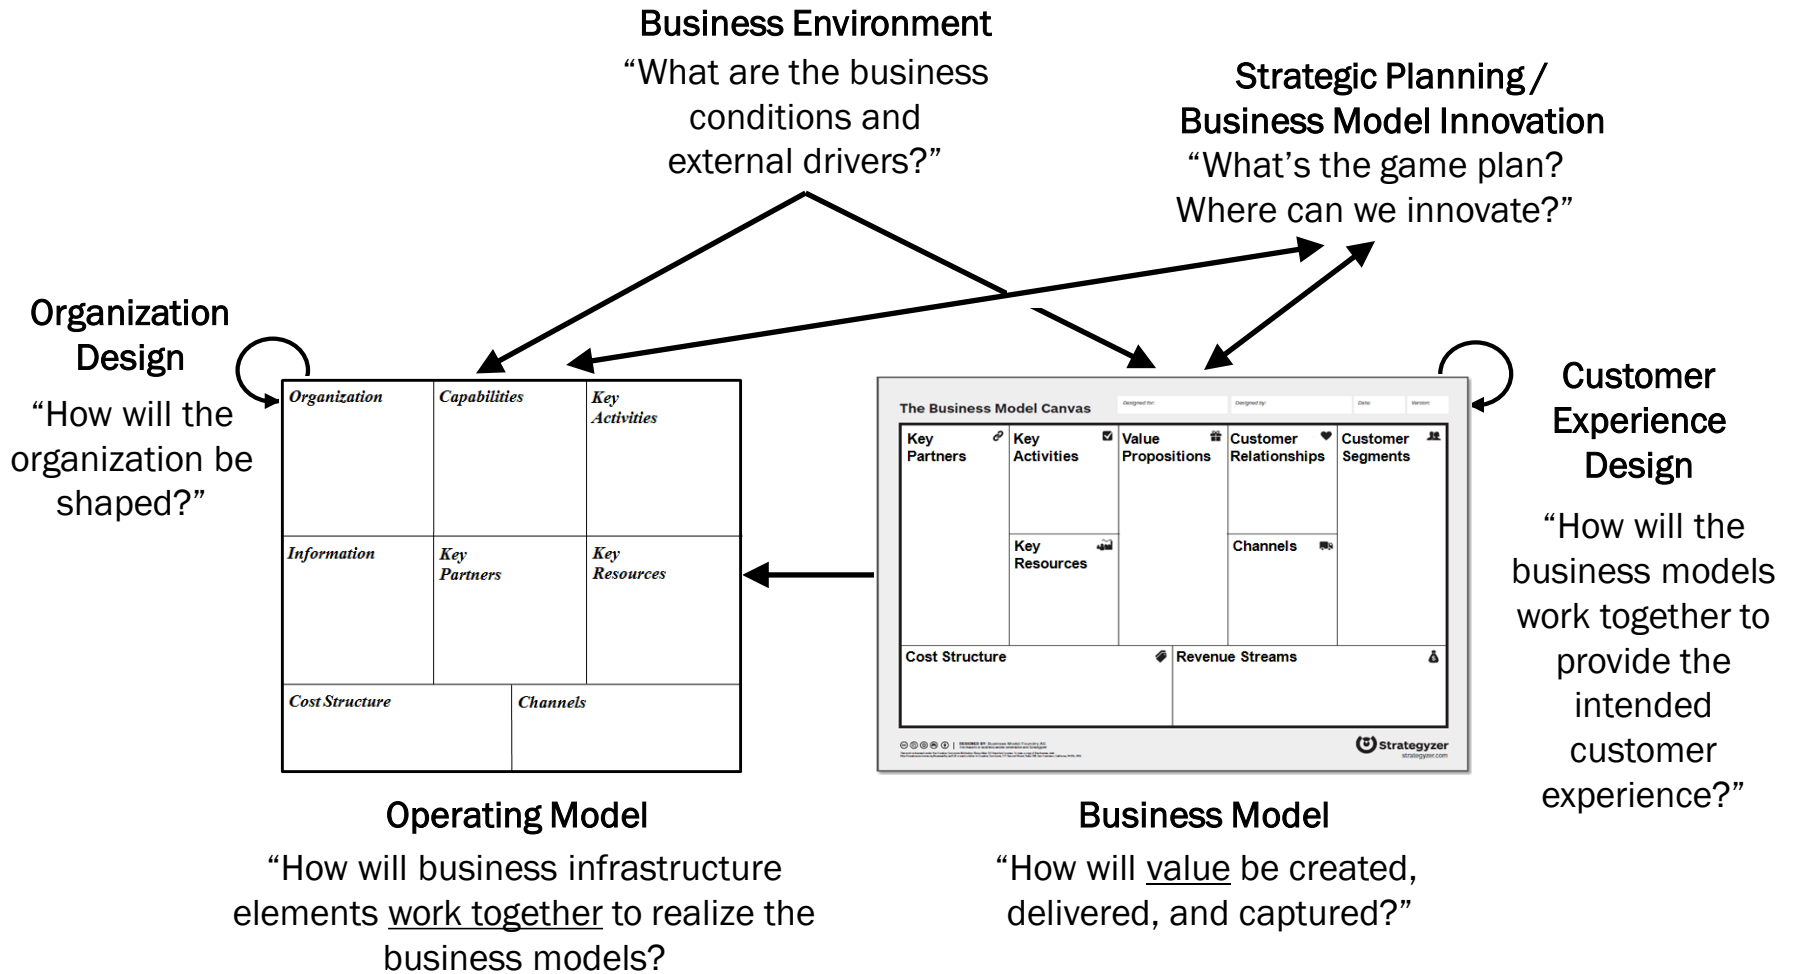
Business Environment
“What are the business conditions and external drivers?”

Strategic Planning / Business Model Innovation
“What’s the game plan? Where can we innovate?”

Organization Design
“How will the organization be shaped?”

| Organization | Capabilities | Key Activities |
|---|---|---|
| Information | Key Partners | Key Resources |

| Cost Structure | Channels |
|---|---|

The Business Model Canvas
Designed for: Designed by: Date: Version:

| Key Partners | Key Activities | Value Propositions | Customer Relationships | Customer Segments |
|---|---|---|---|---|
| | Key Resources | | Channels | |

| Cost Structure | Revenue Streams |
|---|---|

Strategyzer
strategyzer.com

Customer Experience Design
“How will the business models work together to provide the intended customer experience?”

Operating Model
“How will business infrastructure elements work together to realize the business models?

Business Model
“How will value be created, delivered, and captured?”